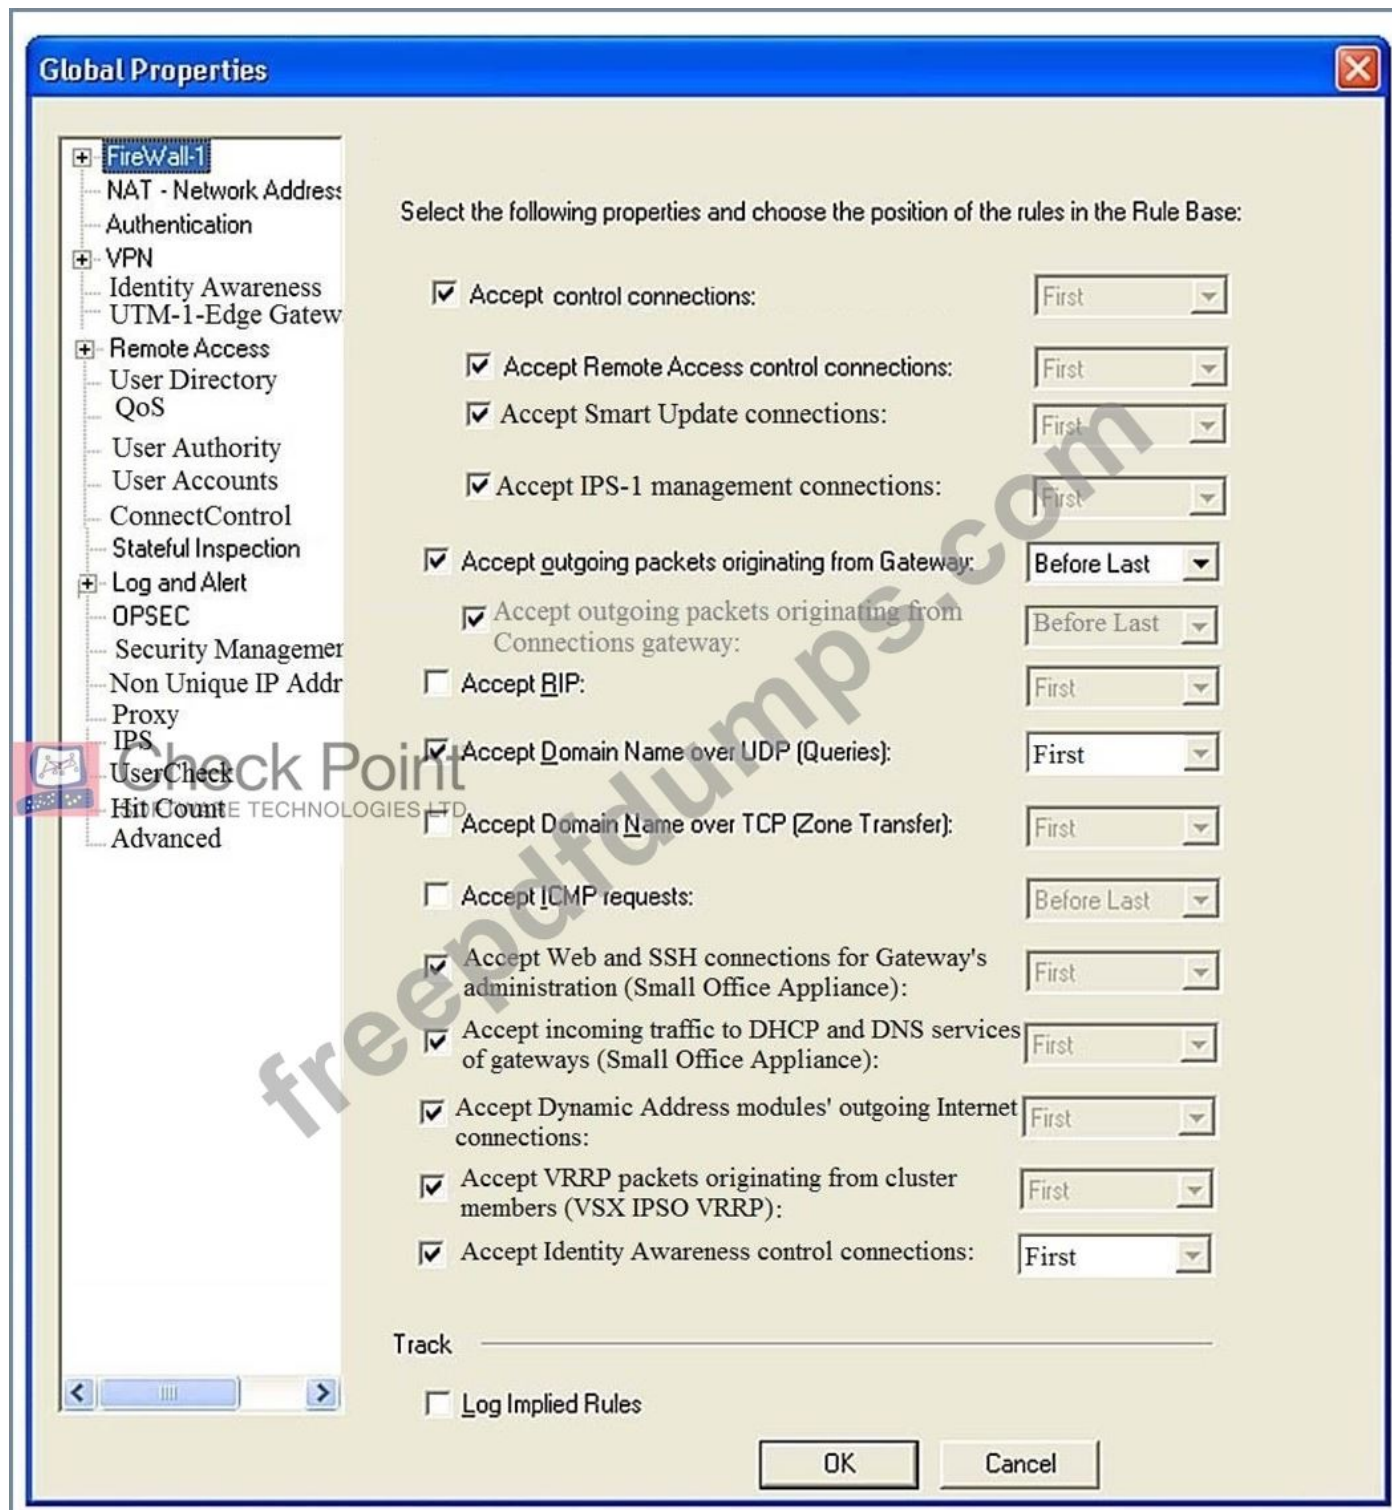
Global Properties

FireWall-1
NAT - Network Address
Authentication
VPN
Identity Awareness
UTM-1-Edge Gatew
Remote Access
User Directory
QoS
User Authority
User Accounts
ConnectControl
Stateful Inspection
Log and Alert
OPSEC
Security Managemer
Non Unique IP Addr
Proxy
IPS
UserCheck
Hit Count
Advanced

Check Point
SOFTWARE TECHNOLOGIES LTD.

freepdfdumps.com

Select the following properties and choose the position of the rules in the Rule Base:

Accept control connections: First

Accept Remote Access control connections: First

Accept Smart Update connections: First

Accept IPS-1 management connections: First

Accept outgoing packets originating from Gateway: Before Last

Accept outgoing packets originating from Connections gateway: Before Last

Accept RIP: First

Accept Domain Name over UDP (Queries): First

Accept Domain Name over TCP (Zone Transfer): First

Accept ICMP requests: Before Last

Accept Web and SSH connections for Gateway's administration (Small Office Appliance): First

Accept incoming traffic to DHCP and DNS services of gateways (Small Office Appliance): First

Accept Dynamic Address modules' outgoing Internet connections: First

Accept VRRP packets originating from cluster members (VSX IPSO VRRP): First

Accept Identity Awareness control connections: First

Track

Log Implied Rules

OK Cancel